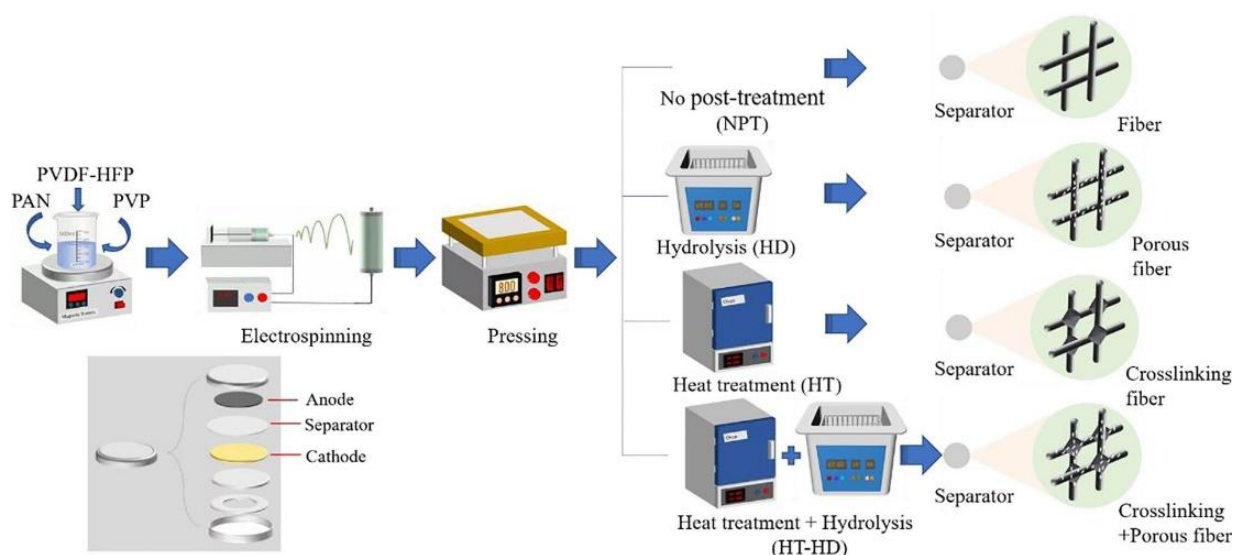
PVDF-HFP
PAN
PVP

Electrospinning

800

Pressing

No post-treatment (NPT)

Hydrolysis (HD)

Heat treatment (HT)

Heat treatment + Hydrolysis (HT-HD)

Anode
Separator
Cathode

Separator
Fiber

Separator
Porous fiber

Separator
Crosslinking fiber

Separator
Crosslinking +Porous fiber